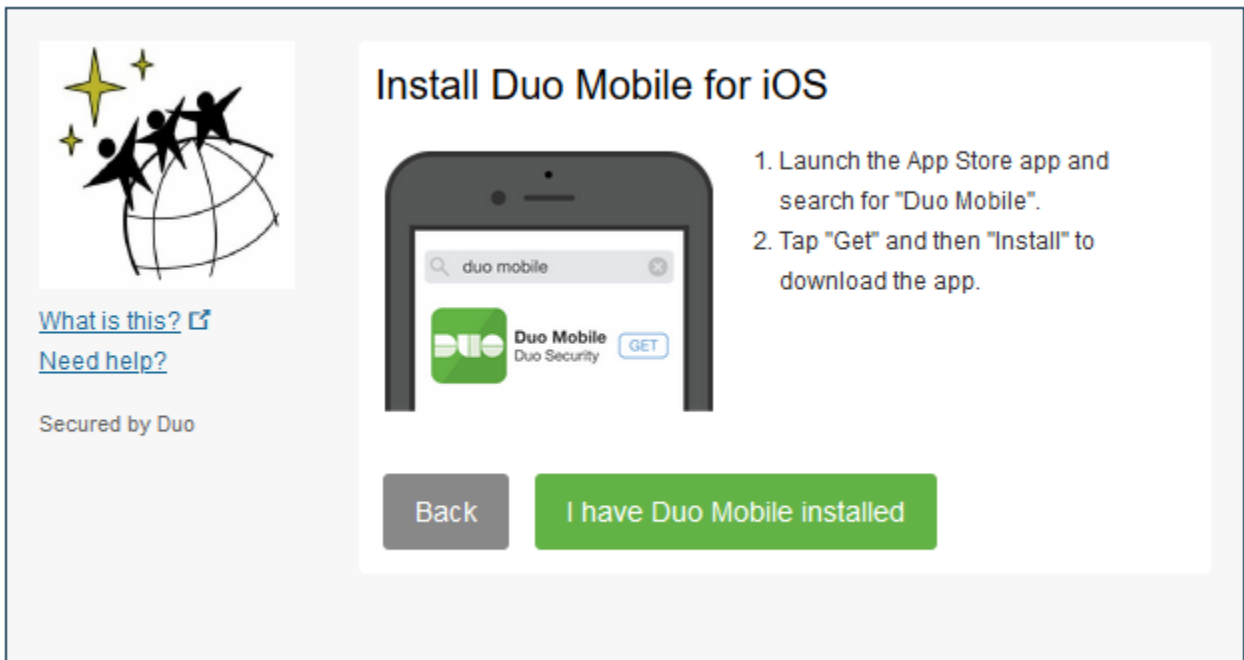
What is this?
Need help?

Secured by Duo

Install Duo Mobile for iOS

duo mobile

DUO

Duo Mobile
Duo Security
GET

1. Launch the App Store app and search for "Duo Mobile".
2. Tap "Get" and then "Install" to download the app.

Back

I have Duo Mobile installed